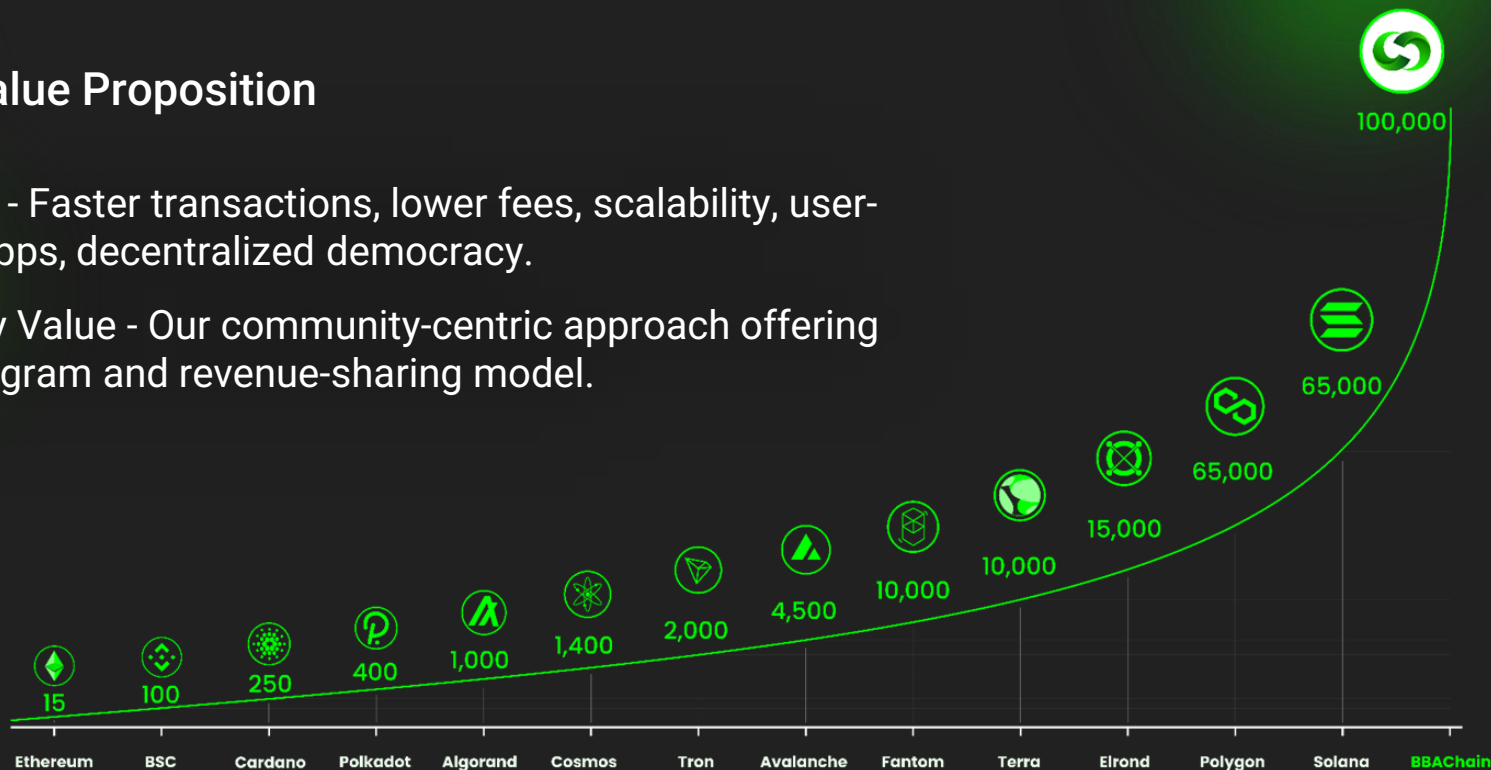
alue Proposition

- Faster transactions, lower fees, scalability, user-
ops, decentralized democracy.

y Value - Our community-centric approach offering
gram and revenue-sharing model.

100,000

65,000

65,000

15,000

10,000

10,000

4,500

2,000

1,400

1,000

400

250

100

15

Ethereum BSC Cardano Polkadot Algorand Cosmos Tron Avalanche Fantom Terra Elrond Polygon Solana BBAChain